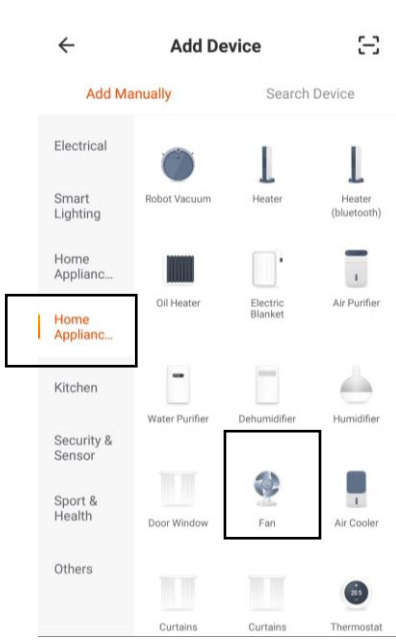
Add Device

Add Manually

Search Device

Electrical

Smart Lighting

Home Applianc...

Home Applianc...

Kitchen

Security & Sensor

Sport & Health

Others

Robot Vacuum

Heater

Heater (bluetooth)

Oil Heater

Electric Blanket

Air Purifier

Water Purifier

Dehumidifier

Humidifier

Door Window

Fan

Air Cooler

Curtains

Curtains

20.5

Thermostat